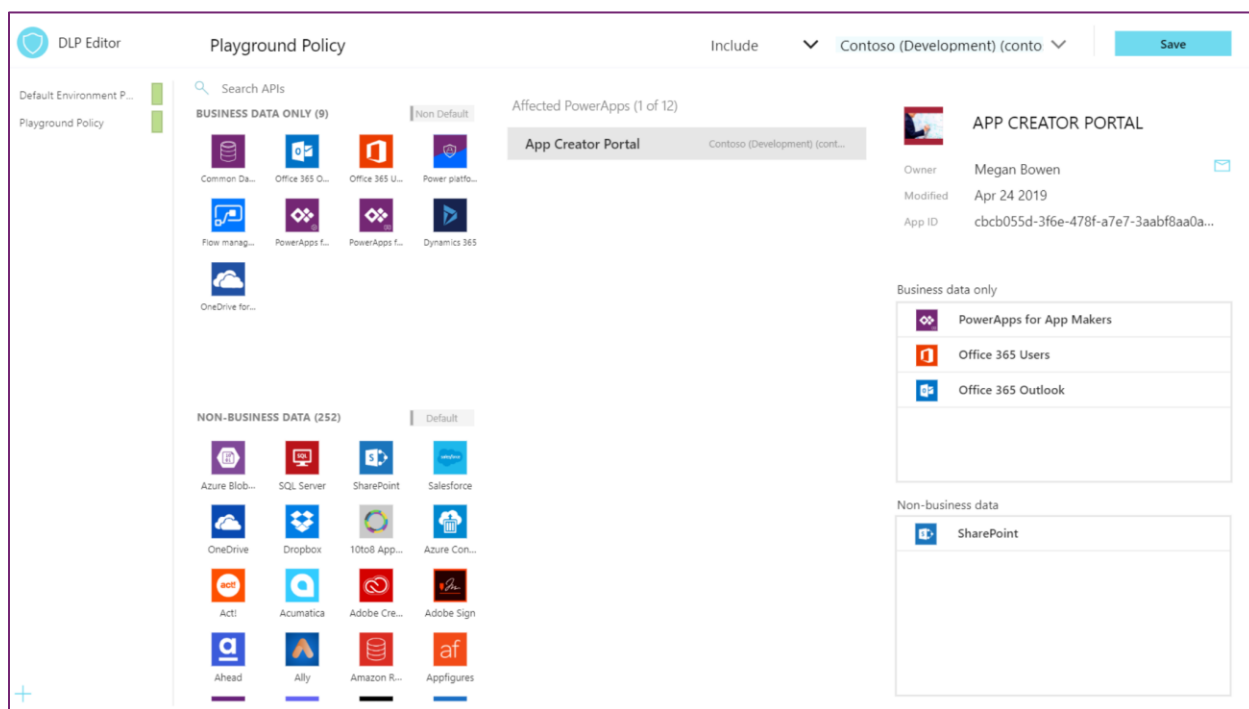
DLP Editor

Playground Policy

Include

Contoso (Development) (conto

Save

Default Environment P...

Playground Policy

Search APIs

BUSINESS DATA ONLY (9)

Non Default

Common Da...

Office 365 O...

Office 365 U...

Power platfo...

Flow manag...

PowerApps f...

PowerApps f...

Dynamics 365

OneDrive for...

NON-BUSINESS DATA (252)

Default

Azure Blob...

SQL Server

SharePoint

Salesforce

OneDrive

Dropbox

10to8 App...

Azure Con...

Act!

Acumatica

Adobe Cre...

Adobe Sign

Ahead

Ally

Amazon R...

Appfigures

Affected PowerApps (1 of 12)

App Creator Portal

Contoso (Development) (cont...

APP CREATOR PORTAL

Owner

Megan Bowen

Modified

Apr 24 2019

App ID

cbcb055d-3f6e-478f-a7e7-3aabf8aa0a...

Business data only

PowerApps for App Makers

Office 365 Users

Office 365 Outlook

Non-business data

SharePoint